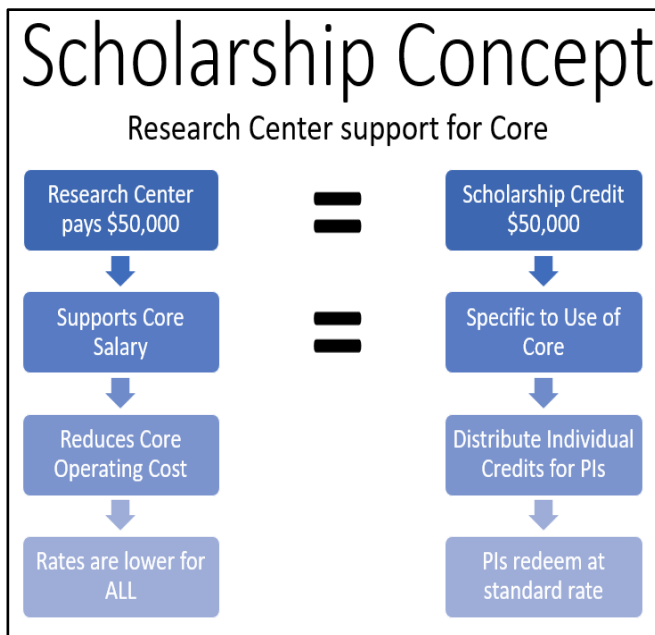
Scholarship Concept

Research Center support for Core

Research Center pays \$50,000

=

Scholarship Credit \$50,000

Supports Core Salary

=

Specific to Use of Core

Reduces Core Operating Cost

Distribute Individual Credits for PIs

Rates are lower for ALL

PIs redeem at standard rate